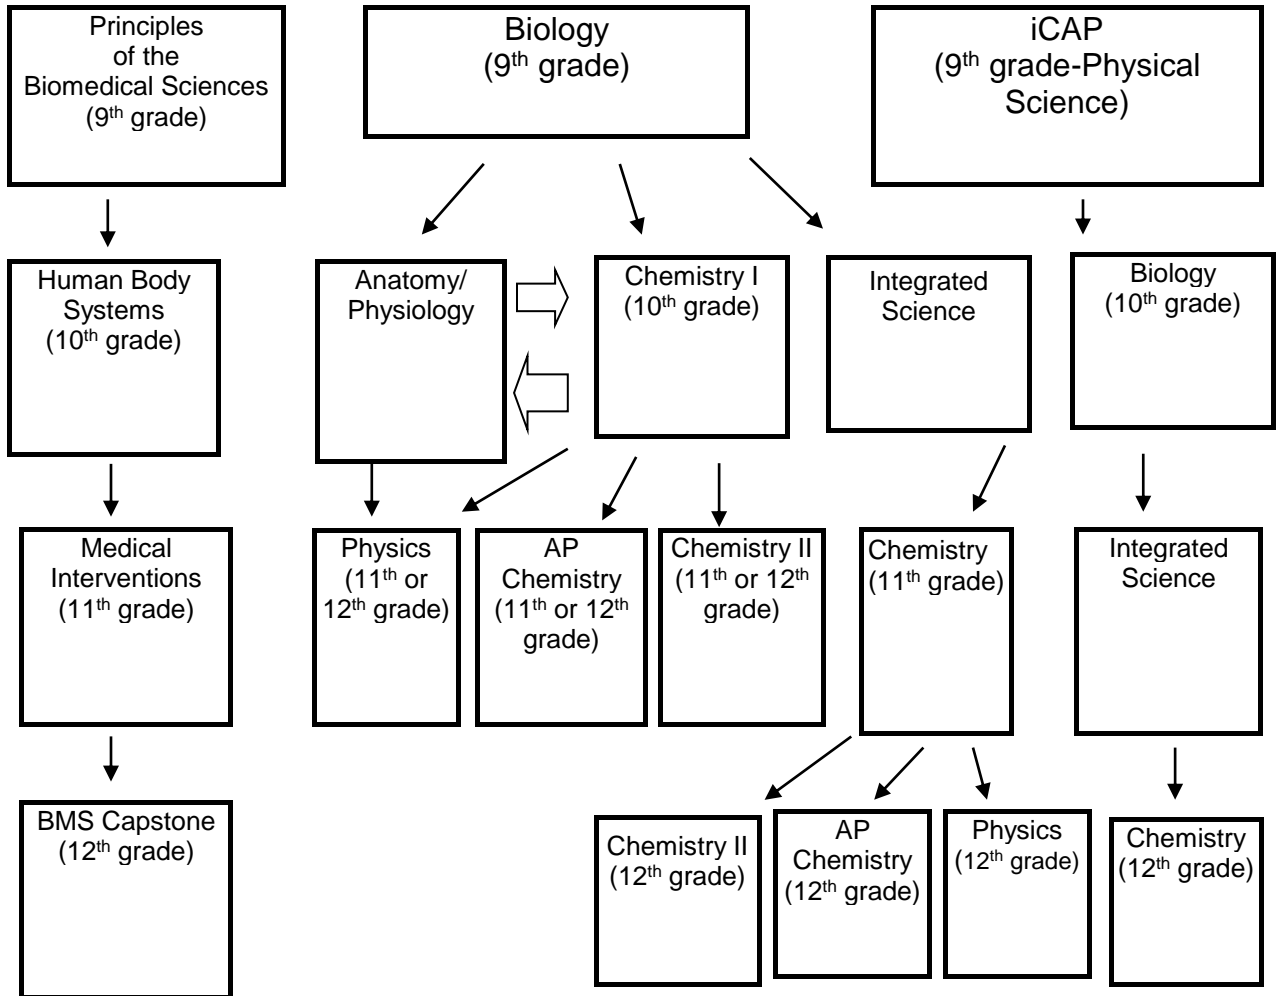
Principles of the Biomedical Sciences ($9^{th}$ grade)

Biology ($9^{th}$ grade)

iCAP ($9^{th}$ grade-Physical Science)

Human Body Systems ($10^{th}$ grade)

Anatomy/ Physiology

Chemistry I ($10^{th}$ grade)

Integrated Science

Biology ($10^{th}$ grade)

Medical Interventions ($11^{th}$ grade)

Physics ($11^{th}$ or $12^{th}$ grade)

AP Chemistry ($11^{th}$ or $12^{th}$ grade)

Chemistry II ($11^{th}$ or $12^{th}$ grade)

Chemistry ($11^{th}$ grade)

Integrated Science

BMS Capstone ($12^{th}$ grade)

Chemistry II ($12^{th}$ grade)

AP Chemistry ($12^{th}$ grade)

Physics ($12^{th}$ grade)

Chemistry ($12^{th}$ grade)